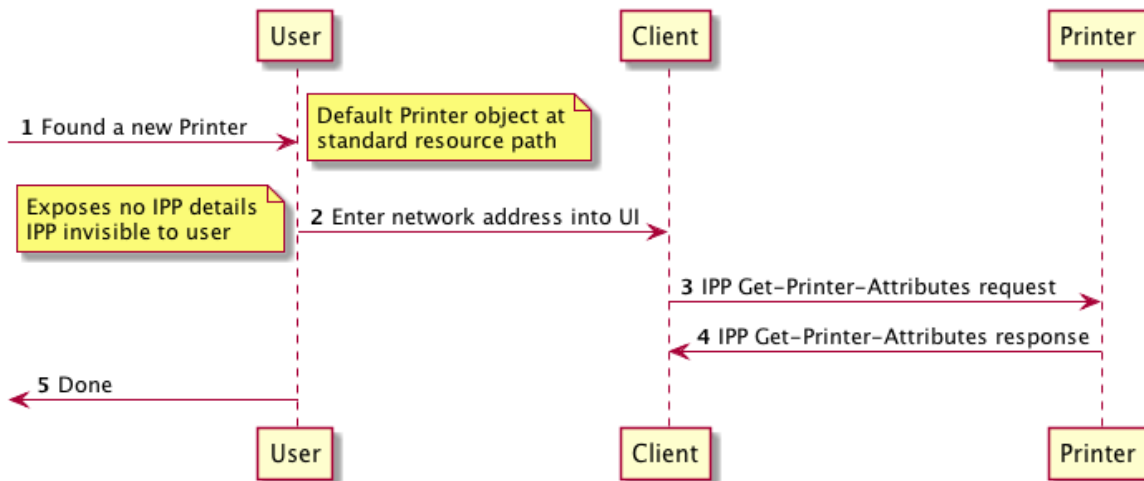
User

Client

Printer

1 Found a new Printer

Default Printer object at standard resource path

Exposes no IPP details
IPP invisible to user

2 Enter network address into UI

3 IPP Get-Printer-Attributes request

4 IPP Get-Printer-Attributes response

5 Done

User

Client

Printer